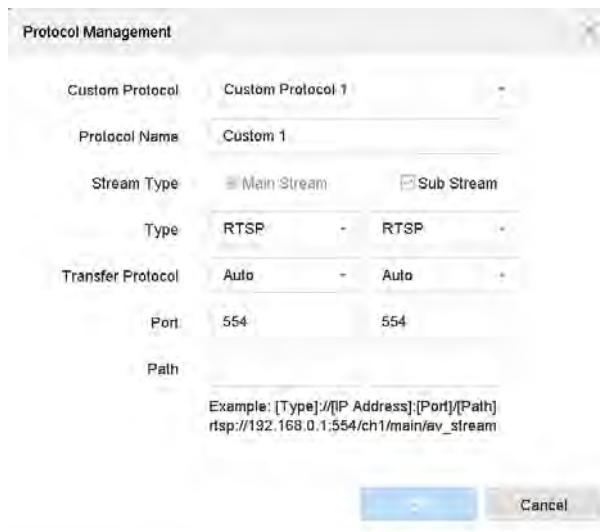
Protocol Management

Custom Protocol Custom Protocol 1

Protocol Name Custom 1

Stream Type Main Stream Sub Stream

Type RTSP RTSP

Transfer Protocol Auto Auto

Port 554 554

Path

Example: [Type]://[IP Address]:[Port]/[Path]
rtsp://192.168.0.1:554/ch1/main/av_stream

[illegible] Cancel